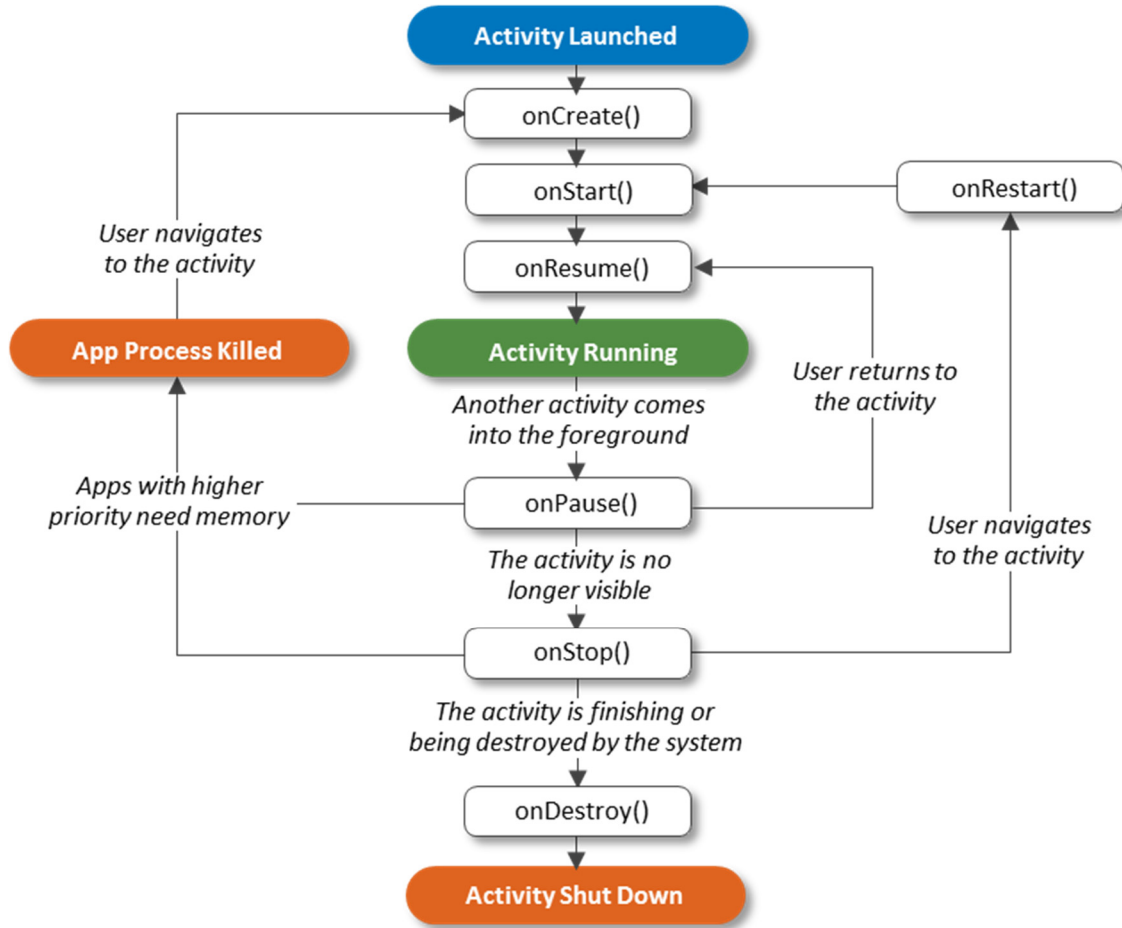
Activity Launched

onCreate()

onStart()

onRestart()

User navigates to the activity

onResume()

App Process Killed

Activity Running

User returns to the activity

Another activity comes into the foreground

Apps with higher priority need memory

onPause()

User navigates to the activity

The activity is no longer visible

onStop()

The activity is finishing or being destroyed by the system

onDestroy()

Activity Shut Down